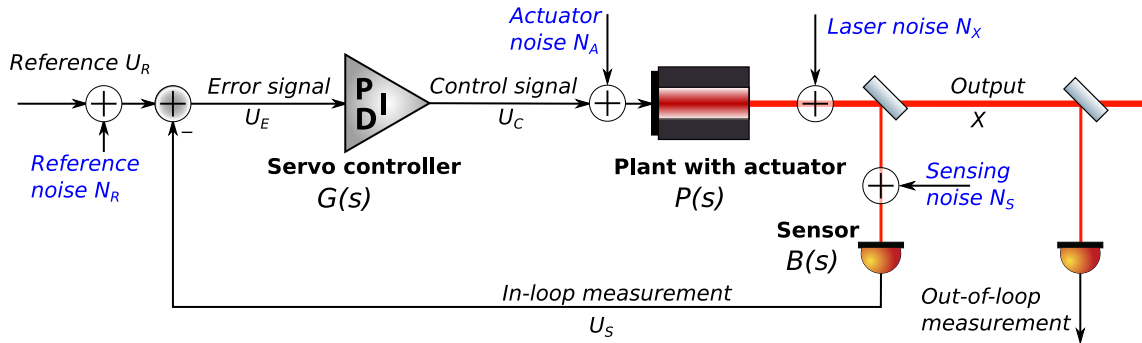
Reference $U_R$

Reference noise $N_R$

Error signal $U_E$

−

P I D

Servo controller
G(s)

Control signal $U_C$

Actuator noise $N_A$

Plant with actuator
P(s)

Laser noise $N_X$

Output
X

Sensing noise $N_S$

Sensor
B(s)

In-loop measurement
$U_S$

Out-of-loop measurement